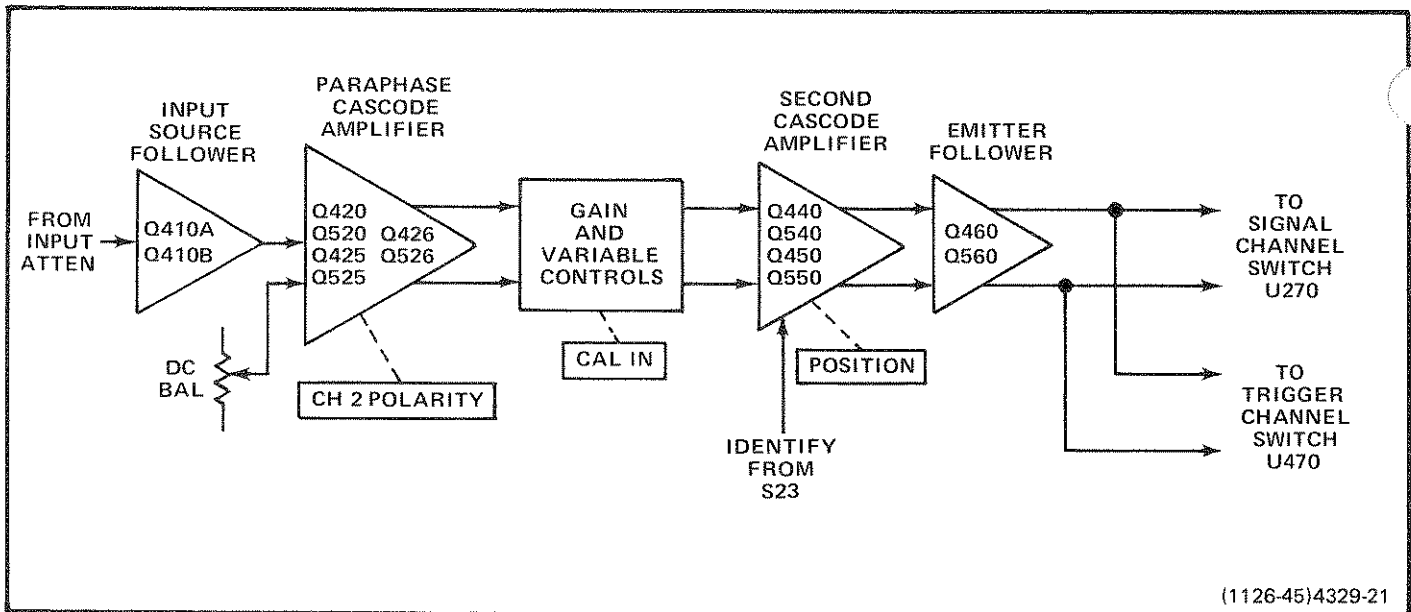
INPUT SOURCE FOLLOWER

PARAPHASE CASCODE AMPLIFIER

SECOND CASCODE AMPLIFIER

EMITTER FOLLOWER

FROM INPUT ATTEN

Q410A
Q410B

Q420
Q520
Q425
Q525
Q426
Q526

GAIN AND VARIABLE CONTROLS

Q440
Q540
Q450
Q550

Q460
Q560

TO SIGNAL CHANNEL SWITCH U270

DC BAL

CH 2 POLARITY

CAL IN

POSITION

IDENTIFY FROM S23

TO TRIGGER CHANNEL SWITCH U470

(1126-45)4329-21